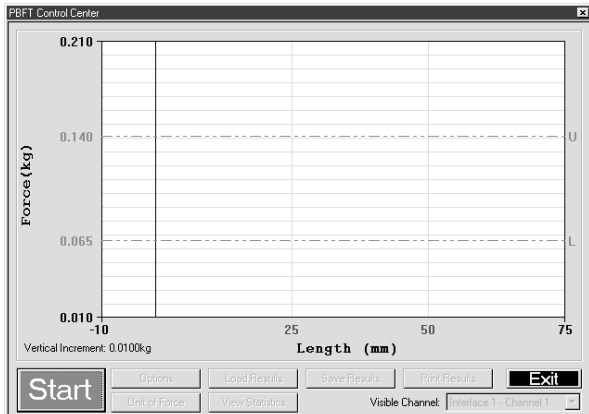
PBFT Control Center

0.210
0.140
0.065
0.010
Force(kg)
U
L
-10
25
50
75
Vertical Increment: 0.0100kg
Length (mm)

Start
Options
Load Results
Save Results
Print Results
Exit
Unit of Force
View Statistics
Visible Channel: Interface 1 - Channel 1